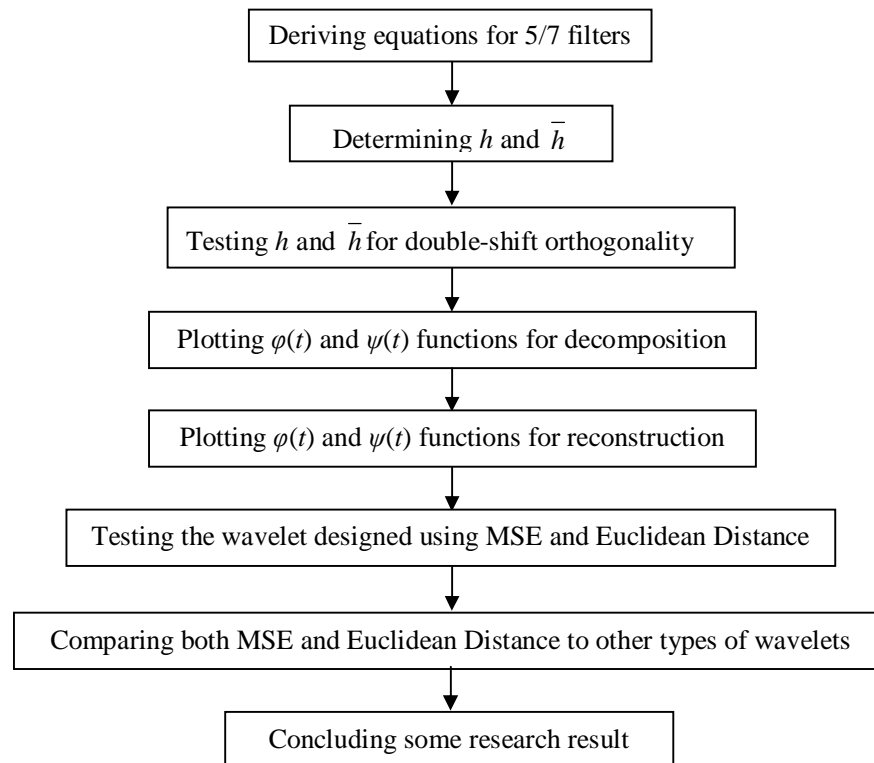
Deriving equations for 5/7 filters

Determining $h$ and $\bar{h}$

Testing $h$ and $\bar{h}$ for double-shift orthogonality

Plotting $\varphi(t)$ and $\psi(t)$ functions for decomposition

Plotting $\varphi(t)$ and $\psi(t)$ functions for reconstruction

Testing the wavelet designed using MSE and Euclidean Distance

Comparing both MSE and Euclidean Distance to other types of wavelets

Concluding some research result